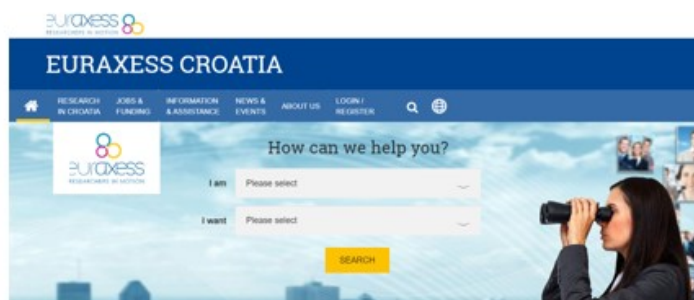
euraxess
RESEARCHERS IN MOTION

EURAXESS CROATIA

RESEARCH IN CROATIA
JOBS & FUNDING
INFORMATION & ASSISTANCE
NEWS & EVENTS
ABOUT US
LOGIN / REGISTER

euraxess
RESEARCHERS IN MOTION

How can we help you?

I am
Please select

I want
Please select

SEARCH